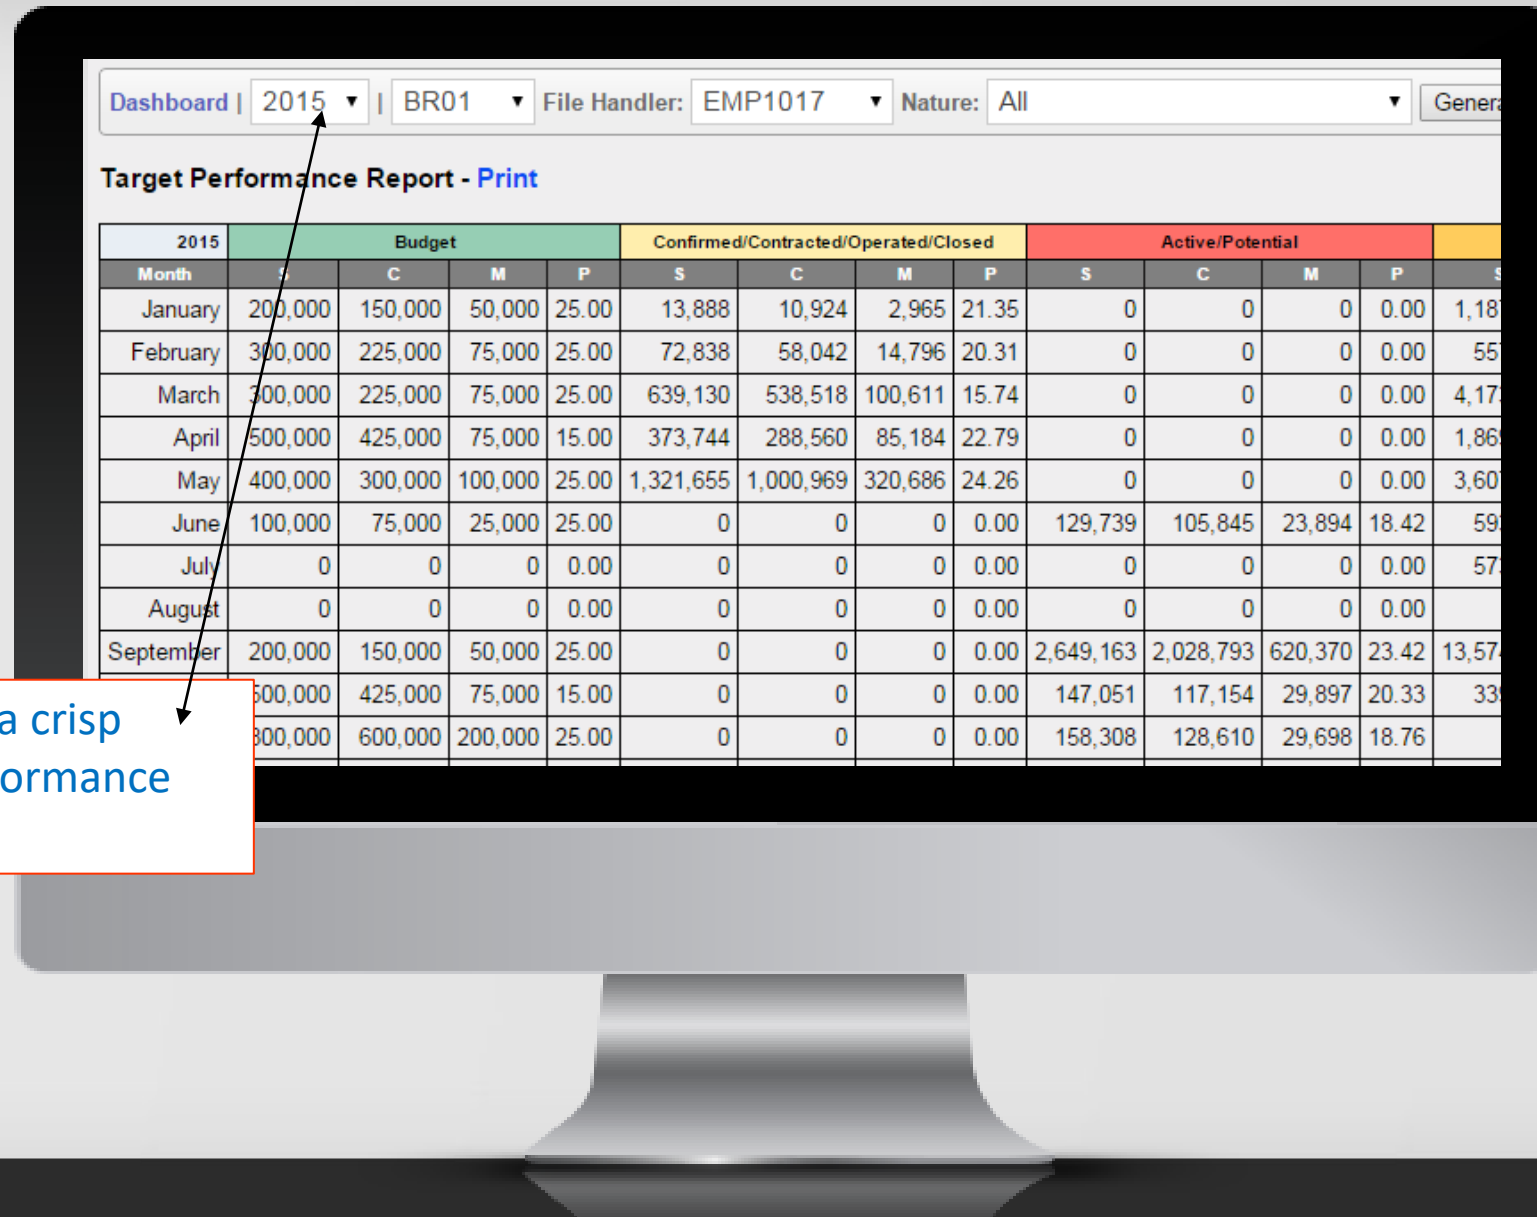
Dashboard | 2015 | BR01 File Handler: EMP1017 Nature: All Genera

Target Performance Report - Print

| 2015 | Budget | | | | Confirmed/Contracted/Operated/Closed | | | | Active/Potential | | | | |
|---|---|---|---|---|---|---|---|---|---|---|---|---|---|
| Month | S | C | M | P | S | C | M | P | S | C | M | P | S |
| January | 200,000 | 150,000 | 50,000 | 25.00 | 13,888 | 10,924 | 2,965 | 21.35 | 0 | 0 | 0 | 0.00 | 1,18 |
| February | 300,000 | 225,000 | 75,000 | 25.00 | 72,838 | 58,042 | 14,796 | 20.31 | 0 | 0 | 0 | 0.00 | 55 |
| March | 300,000 | 225,000 | 75,000 | 25.00 | 639,130 | 538,518 | 100,611 | 15.74 | 0 | 0 | 0 | 0.00 | 4,17 |
| April | 500,000 | 425,000 | 75,000 | 15.00 | 373,744 | 288,560 | 85,184 | 22.79 | 0 | 0 | 0 | 0.00 | 1,86 |
| May | 400,000 | 300,000 | 100,000 | 25.00 | 1,321,655 | 1,000,969 | 320,686 | 24.26 | 0 | 0 | 0 | 0.00 | 3,60 |
| June | 100,000 | 75,000 | 25,000 | 25.00 | 0 | 0 | 0 | 0.00 | 129,739 | 105,845 | 23,894 | 18.42 | 59 |
| July | 0 | 0 | 0 | 0.00 | 0 | 0 | 0 | 0.00 | 0 | 0 | 0 | 0.00 | 57 |
| August | 0 | 0 | 0 | 0.00 | 0 | 0 | 0 | 0.00 | 0 | 0 | 0 | 0.00 | |
| September | 200,000 | 150,000 | 50,000 | 25.00 | 0 | 0 | 0 | 0.00 | 2,649,163 | 2,028,793 | 620,370 | 23.42 | 13,57 |
| | 500,000 | 425,000 | 75,000 | 15.00 | 0 | 0 | 0 | 0.00 | 147,051 | 117,154 | 29,897 | 20.33 | 33 |
| | 800,000 | 600,000 | 200,000 | 25.00 | 0 | 0 | 0 | 0.00 | 158,308 | 128,610 | 29,698 | 18.76 | |

a crisp
ormance